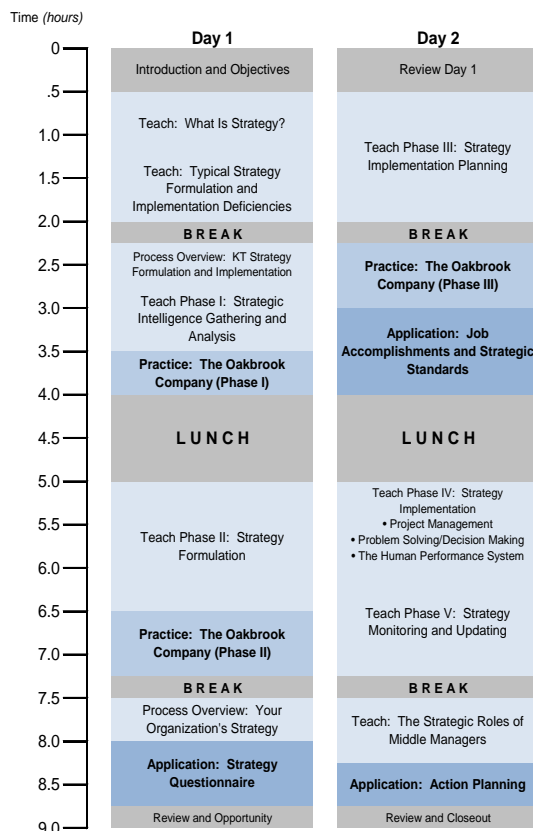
Time *(hours)*

0
.5
1.0
1.5
2.0
2.5
3.0
3.5
4.0
4.5
5.0
5.5
6.0
6.5
7.0
7.5
8.0
8.5
9.0

Day 1

Introduction and Objectives

Teach: What Is Strategy?

Teach: Typical Strategy Formulation and Implementation Deficiencies

BREAK

Process Overview: KT Strategy Formulation and Implementation

Teach Phase I: Strategic Intelligence Gathering and Analysis

Practice: The Oakbrook Company (Phase I)

LUNCH

Teach Phase II: Strategy Formulation

Practice: The Oakbrook Company (Phase II)

BREAK

Process Overview: Your Organization's Strategy

Application: Strategy Questionnaire

Review and Opportunity

Day 2

Review Day 1

Teach Phase III: Strategy Implementation Planning

BREAK

Practice: The Oakbrook Company (Phase III)

Application: Job Accomplishments and Strategic Standards

LUNCH

Teach Phase IV: Strategy Implementation
• Project Management
• Problem Solving/Decision Making
• The Human Performance System

Teach Phase V: Strategy Monitoring and Updating

BREAK

Teach: The Strategic Roles of Middle Managers

Application: Action Planning

Review and Closeout